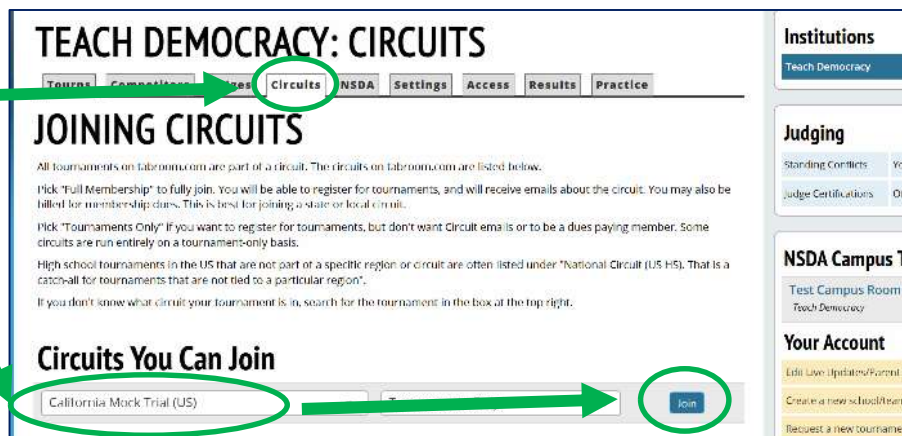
TEACH DEMOCRACY: CIRCUITS

Tourns Competitors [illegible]ges Circuits NSDA Settings Access Results Practice

JOINING CIRCUITS

All tournaments on tabroom.com are part of a circuit. The circuits on tabroom.com are listed below.

Pick "Full Membership" to fully join. You will be able to register for tournaments, and will receive emails about the circuit. You may also be billed for membership dues. This is best for joining a state or local circuit.

Pick "Tournaments Only" if you want to register for tournaments, but don't want Circuit emails or to be a dues paying member. Some circuits are run entirely on a tournament-only basis.

High school tournaments in the US that are not part of a specific region or circuit are often listed under "National Circuit (US HS). That is a catch-all for tournaments that are not tied to a particular region".

If you don't know what circuit your tournament is in, search for the tournament in the box at the top right.

Circuits You Can Join

California Mock Trial (US)

T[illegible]

Join

Institutions

Teach Democracy

Judging

Standing Conflicts Yo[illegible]

Judge Certifications O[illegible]

NSDA Campus T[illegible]

Test Campus Room

Teach Democracy

Your Account

Edit Live Updates/Parent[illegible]

Create a new school/team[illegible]

Request a new tourname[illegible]